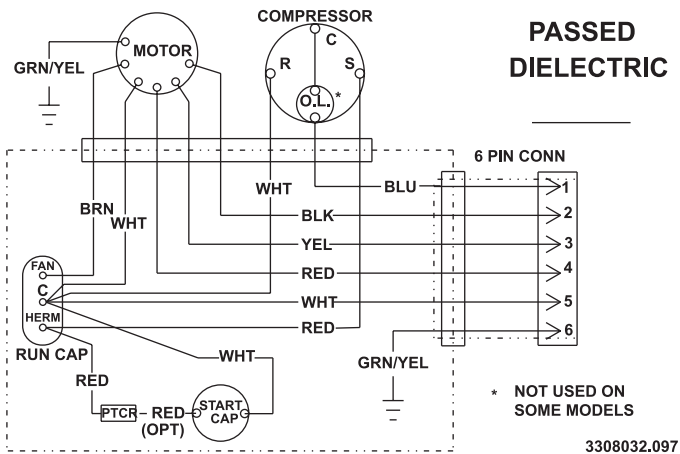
COMPRESSOR

PASSED DIELECTRIC

GRN/YEL

MOTOR

C

R

S

O.L.

*

6 PIN CONN

WHT

BLU

1

BRN

WHT

BLK

2

YEL

3

RED

4

FAN

C

WHT

5

HERM

RED

6

RUN CAP

WHT

GRN/YEL

RED

PTCR

RED

(OPT)

START CAP

* NOT USED ON SOME MODELS

3308032.097